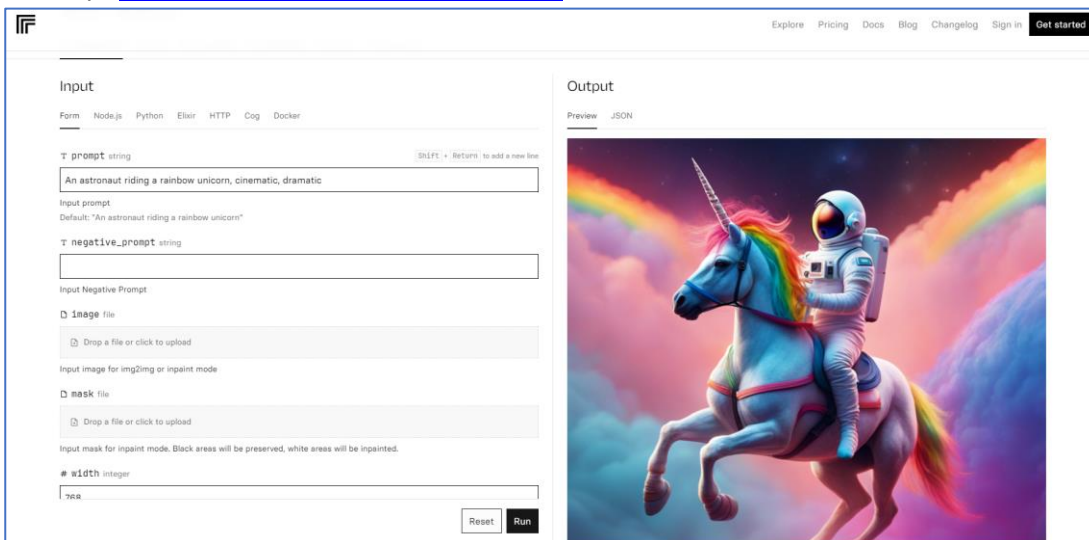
Explore Pricing Docs Blog Changelog Sign in Get started

Input

Form Node.js Python Elixir HTTP Cog Docker

T prompt string

Shift + Return to add a new line

An astronaut riding a rainbow unicorn, cinematic, dramatic

Input prompt

Default: "An astronaut riding a rainbow unicorn"

T negative_prompt string

Input Negative Prompt

image file

Drop a file or click to upload

Input image for img2img or inpaint mode

mask file

Drop a file or click to upload

Input mask for inpaint mode. Black areas will be preserved, white areas will be inpainted.

# width integer

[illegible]

Reset Run

Output

Preview JSON